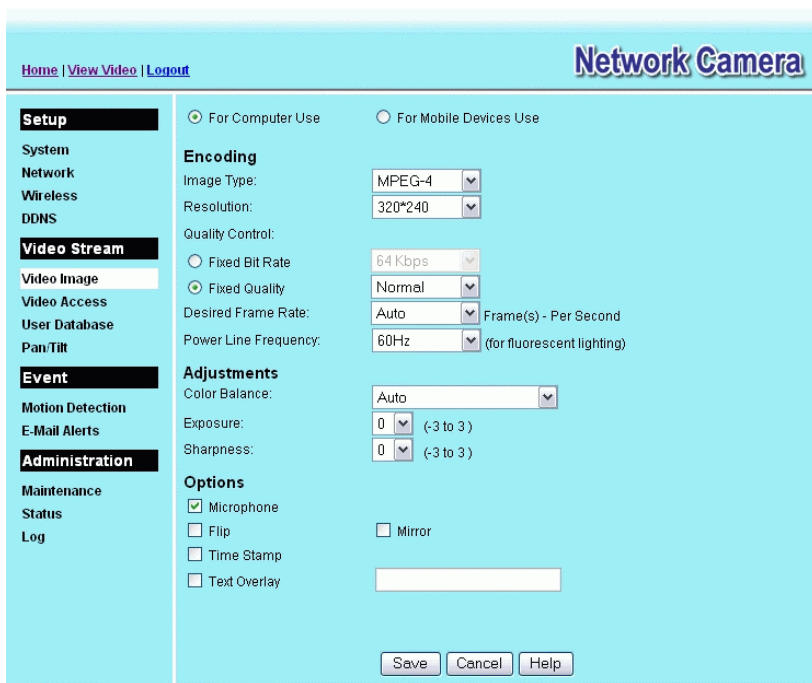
Home | View Video | Logout

Network Camera

Setup
System
Network
Wireless
DDNS

Video Stream
Video Image
Video Access
User Database
Pan/Tilt

Event
Motion Detection
E-Mail Alerts

Administration
Maintenance
Status
Log

For Computer Use For Mobile Devices Use

Encoding
Image Type: MPEG-4
Resolution: 320*240
Quality Control:
Fixed Bit Rate 64 Kbps
Fixed Quality Normal
Desired Frame Rate: Auto Frame(s) - Per Second
Power Line Frequency: 60Hz (for fluorescent lighting)

Adjustments
Color Balance: Auto
Exposure: 0 (-3 to 3)
Sharpness: 0 (-3 to 3)

Options
Microphone
Flip Mirror
Time Stamp
Text Overlay

Save Cancel Help